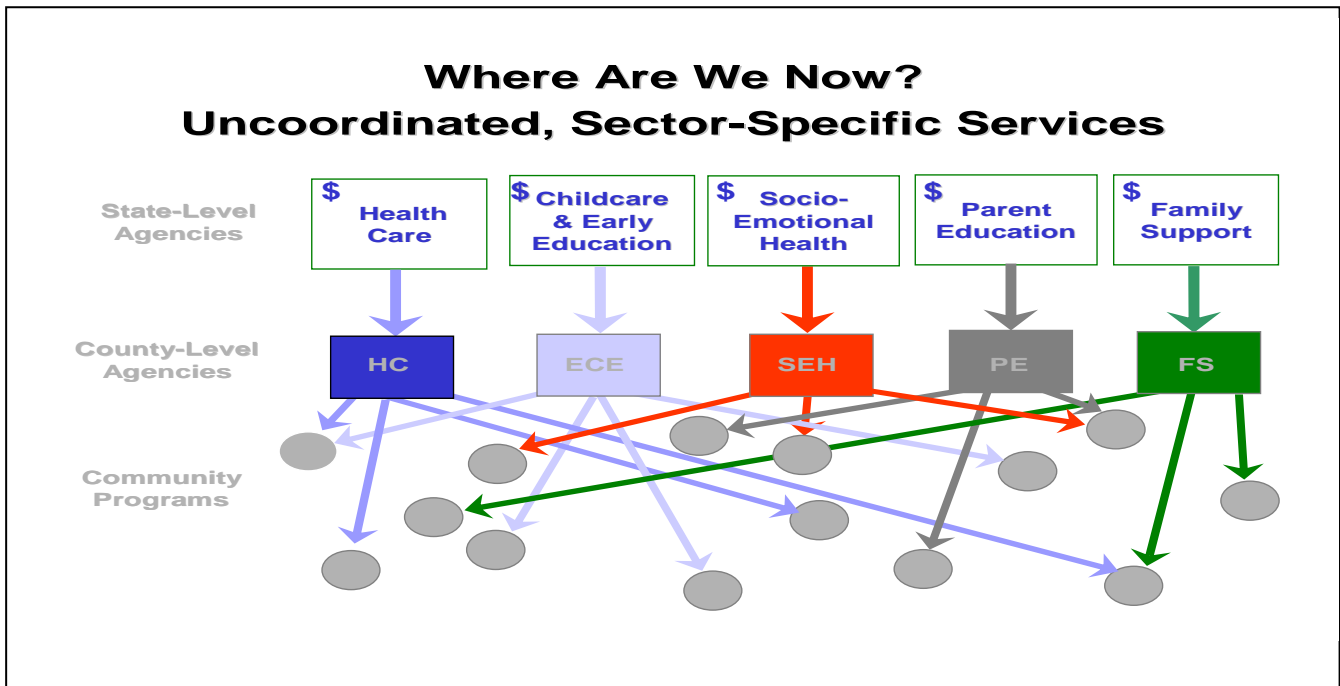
Where Are We Now?
Uncoordinated, Sector-Specific Services

State-Level Agencies

$ Health Care

$ Childcare & Early Education

$ Socio-Emotional Health

$ Parent Education

$ Family Support

County-Level Agencies

HC

ECE

SEH

PE

FS

Community Programs